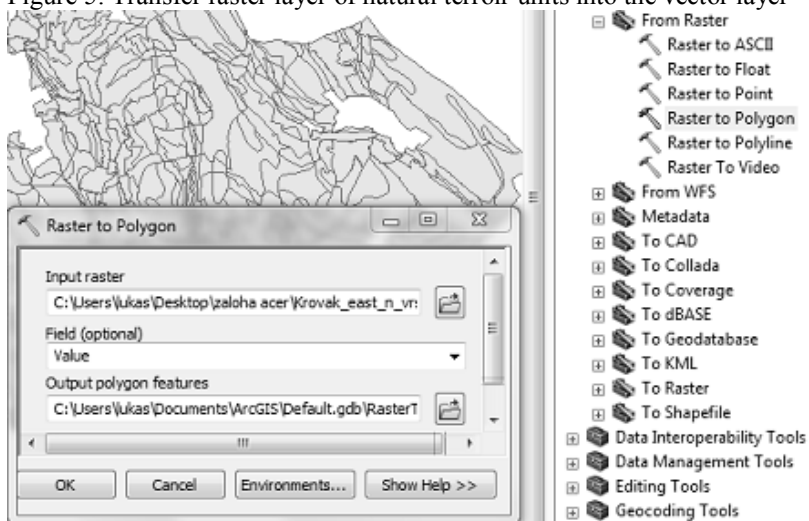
Figure 5: Transfer raster layer of natural terron units into the vector layer

Raster to Polygon

Input raster

C:\Users\lukas\Desktop\zaloha acer\Krovak_east_n_vr

Field (optional)

Value

Output polygon features

C:\Users\lukas\Documents\ArcGIS\Default.gdb\RasterT

OK | Cancel | Environments... | Show Help >>

From Raster
Raster to ASCII
Raster to Float
Raster to Point
Raster to Polygon
Raster to Polyline
Raster To Video
From WFS
Metadata
To CAD
To Collada
To Coverage
To dBASE
To Geodatabase
To KML
To Raster
To Shapefile
Data Interoperability Tools
Data Management Tools
Editing Tools
Geocoding Tools